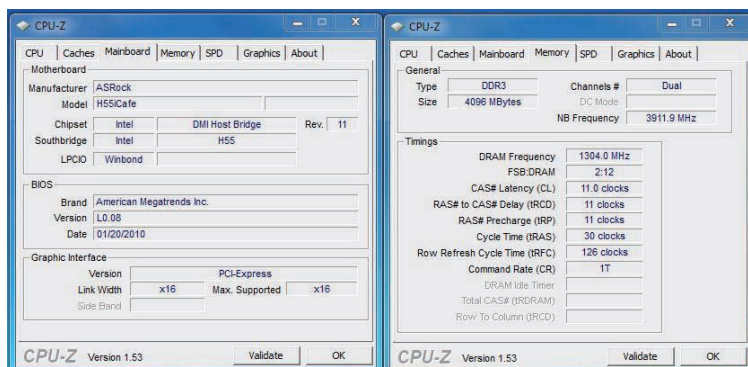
CPU-Z

CPU | Caches | Mainboard | Memory | SPD | Graphics | About

Motherboard

Manufacturer ASRock

Model H55iCafe

Chipset Intel DMI Host Bridge Rev. 11

Southbridge Intel H55

LPCIO Winbond

BIOS

Brand American Megatrends Inc.

Version L0.08

Date 01/20/2010

Graphic Interface

Version PCI-Express

Link Width x16 Max. Supported x16

Side Band

CPU-Z Version 1.53 Validate OK

CPU-Z

CPU | Caches | Mainboard | Memory | SPD | Graphics | About

General

Type DDR3 Channels # Dual

Size 4096 MBytes DC Mode

NB Frequency 3911.9 MHz

Timings

DRAM Frequency 1304.0 MHz

FSB:DRAM 2:12

CAS# Latency (CL) 11.0 clocks

RAS# to CAS# Delay (tRCD) 11 clocks

RAS# Precharge (tRP) 11 clocks

Cycle Time (tRAS) 30 clocks

Row Refresh Cycle Time (tRFC) 126 clocks

Command Rate (CR) 1T

DRAM Idle Timer

Total CAS# (tRDRAM)

Row To Column (tRCD)

CPU-Z Version 1.53 Validate OK